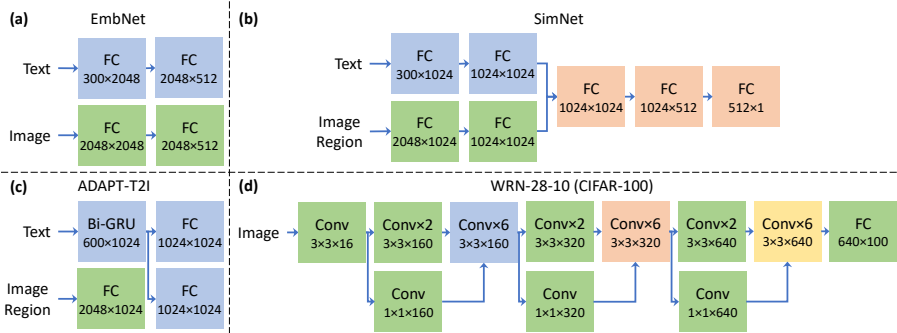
(a) EmbNet

Text
FC 300×2048
FC 2048×512

Image
FC 2048×2048
FC 2048×512

(b) SimNet

Text
FC 300×1024
FC 1024×1024

Image Region
FC 2048×1024
FC 1024×1024

FC 1024×1024
FC 1024×512
FC 512×1

(c) ADAPT-T2I

Text
Bi-GRU 600×1024
FC 1024×1024

Image Region
FC 2048×1024
FC 1024×1024

(d) WRN-28-10 (CIFAR-100)

Image
Conv 3×3×16
Conv×2 3×3×160
Conv 1×1×160
Conv×6 3×3×160
Conv×2 3×3×320
Conv 1×1×320
Conv×6 3×3×320
Conv×2 3×3×640
Conv 1×1×640
Conv×6 3×3×640
FC 640×100